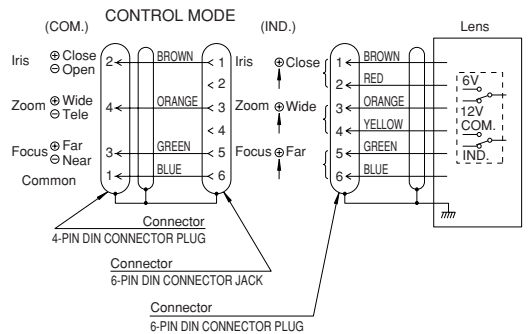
CONTROL MODE

(COM.)

Iris ⊕Close ⊖Open

Zoom ⊕Wide ⊖Tele

Focus ⊕Far ⊖Near

Common

2
4
3
1

BROWN
ORANGE
GREEN
BLUE

1
< 2
3
< 4
5
6

Iris

Zoom

Focus

(IND.)

⊕Close

⊕Wide

⊕Far

1
2
3
4
5
6

BROWN
RED
ORANGE
YELLOW
GREEN
BLUE

Lens

6V
12V
COM.
IND.

Connector
4-PIN DIN CONNECTOR PLUG

Connector
6-PIN DIN CONNECTOR JACK

Connector
6-PIN DIN CONNECTOR PLUG